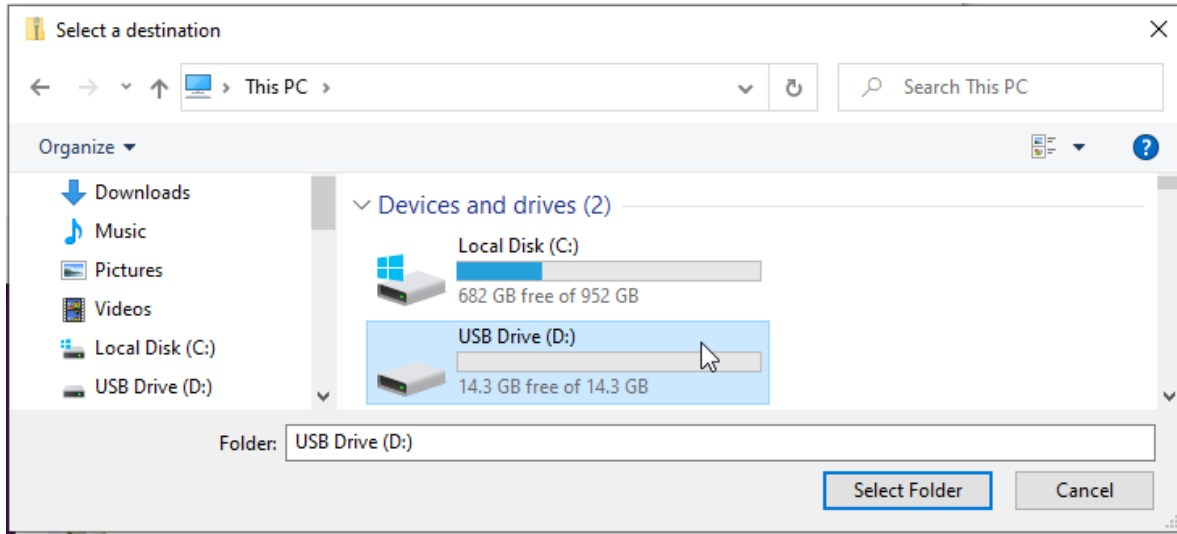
Select a destination

This PC >

Search This PC

Organize ▾

Downloads
Music
Pictures
Videos
Local Disk (C:)
USB Drive (D:)

Devices and drives (2)

Local Disk (C:)
682 GB free of 952 GB

USB Drive (D:)
14.3 GB free of 14.3 GB

Folder: USB Drive (D:)

Select Folder

Cancel